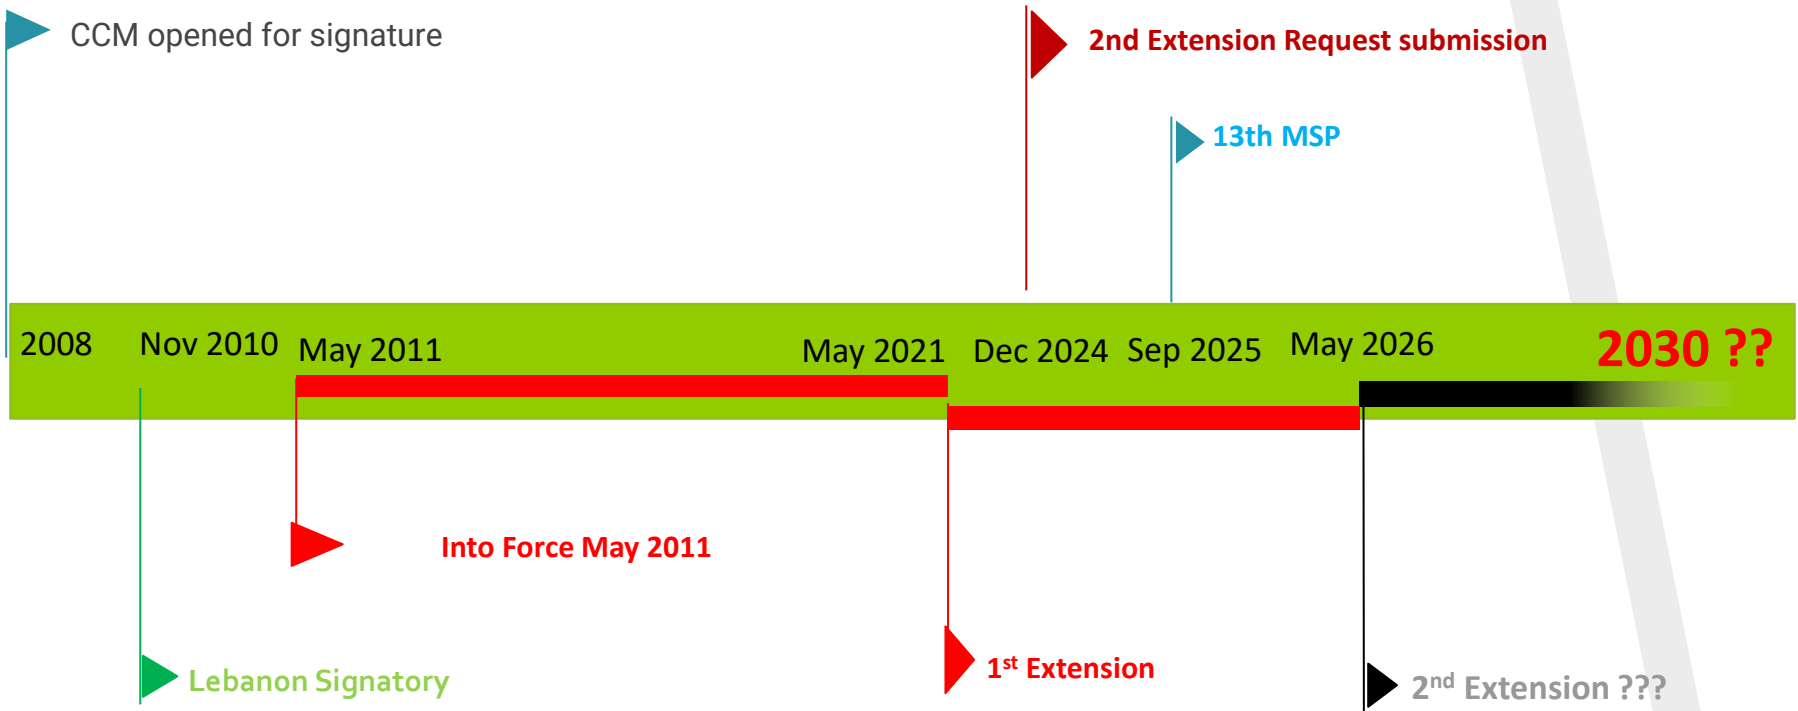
CCM opened for signature

2nd Extension Request submission

13th MSP

2008 Nov 2010 May 2011 May 2021 Dec 2024 Sep 2025 May 2026 2030 ??

Into Force May 2011

Lebanon Signatory

$1^{st}$ Extension

$2^{nd}$ Extension ???